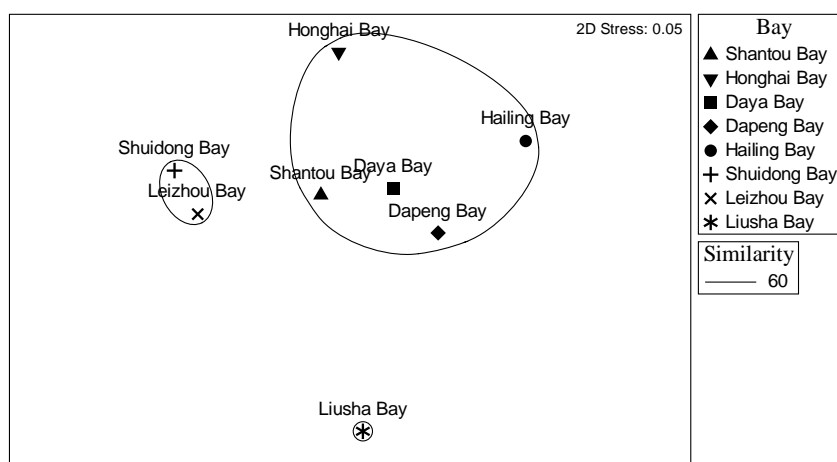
Honghai Bay

2D Stress: 0.05

Hailing Bay

Shuidong Bay

Leizhou Bay

Shantou Bay

Daya Bay

Dapeng Bay

Liusha Bay

Bay
▲ Shantou Bay
▼ Honghai Bay
■ Daya Bay
◆ Dapeng Bay
● Hailing Bay
+ Shuidong Bay
× Leizhou Bay
∗ Liusha Bay

Similarity
—— 60